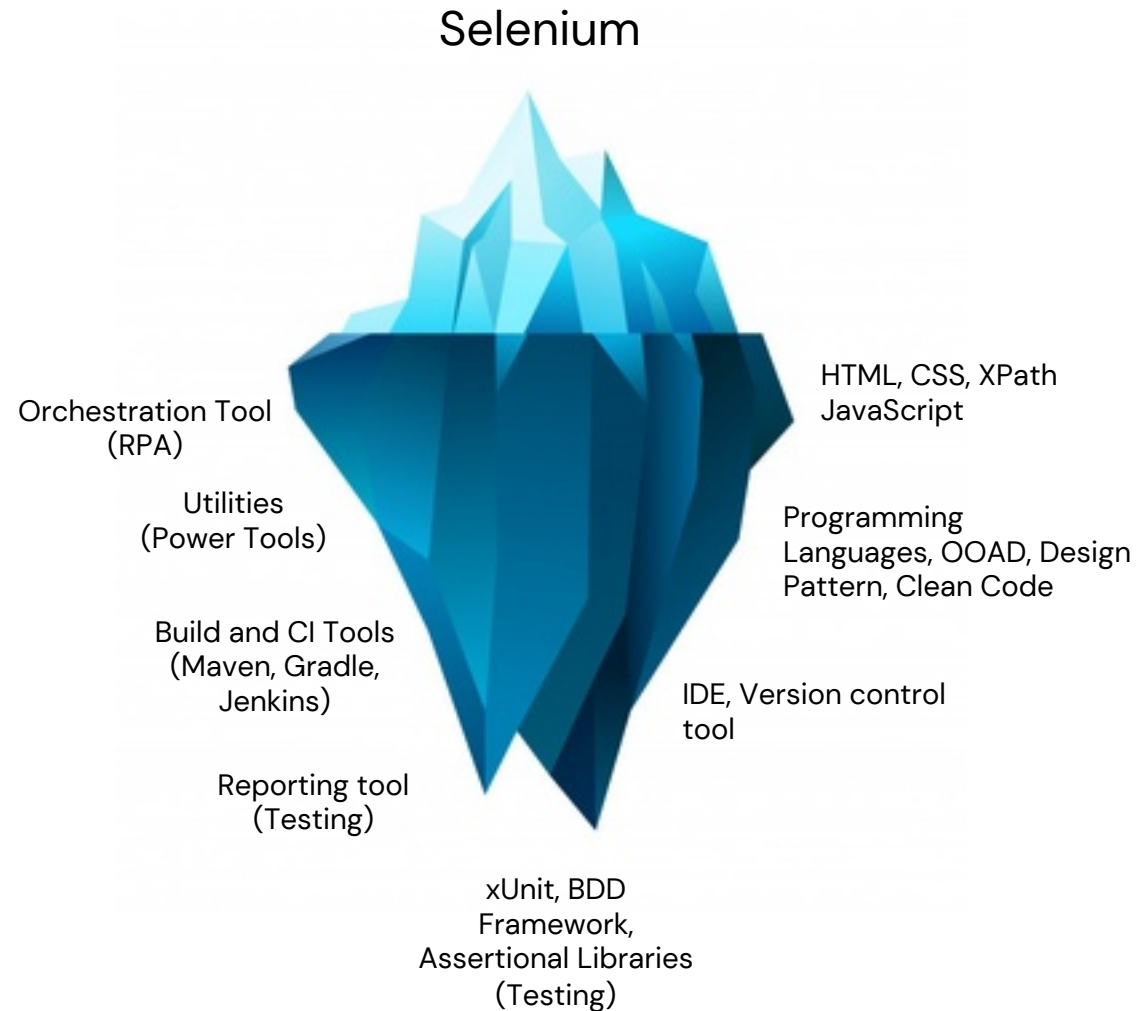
Selenium

HTML, CSS, XPath JavaScript

Orchestration Tool (RPA)

Utilities (Power Tools)

Programming Languages, OOAD, Design Pattern, Clean Code

Build and CI Tools (Maven, Gradle, Jenkins)

IDE, Version control tool

Reporting tool (Testing)

xUnit, BDD Framework, Assertional Libraries (Testing)